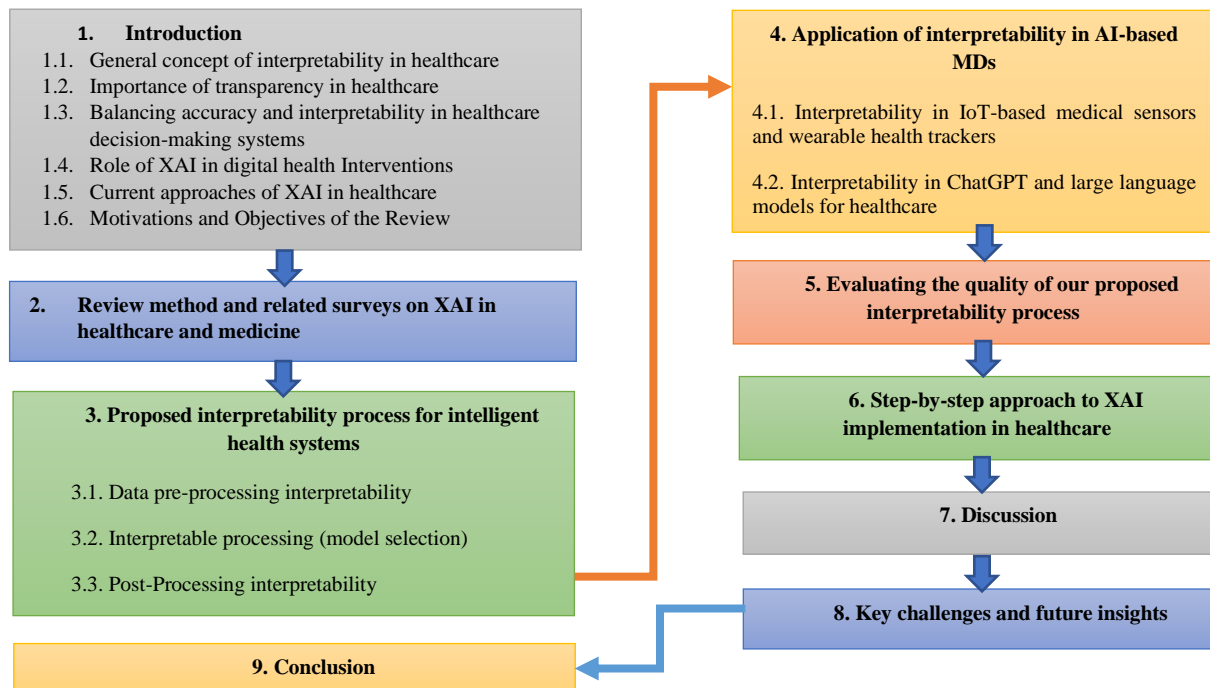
1. Introduction
1.1. General concept of interpretability in healthcare
1.2. Importance of transparency in healthcare
1.3. Balancing accuracy and interpretability in healthcare decision-making systems
1.4. Role of XAI in digital health Interventions
1.5. Current approaches of XAI in healthcare
1.6. Motivations and Objectives of the Review

2. Review method and related surveys on XAI in healthcare and medicine

3. Proposed interpretability process for intelligent health systems

3.1. Data pre-processing interpretability

3.2. Interpretable processing (model selection)

3.3. Post-Processing interpretability

4. Application of interpretability in AI-based MDs

4.1. Interpretability in IoT-based medical sensors and wearable health trackers

4.2. Interpretability in ChatGPT and large language models for healthcare

5. Evaluating the quality of our proposed interpretability process

6. Step-by-step approach to XAI implementation in healthcare

7. Discussion

8. Key challenges and future insights

9. Conclusion